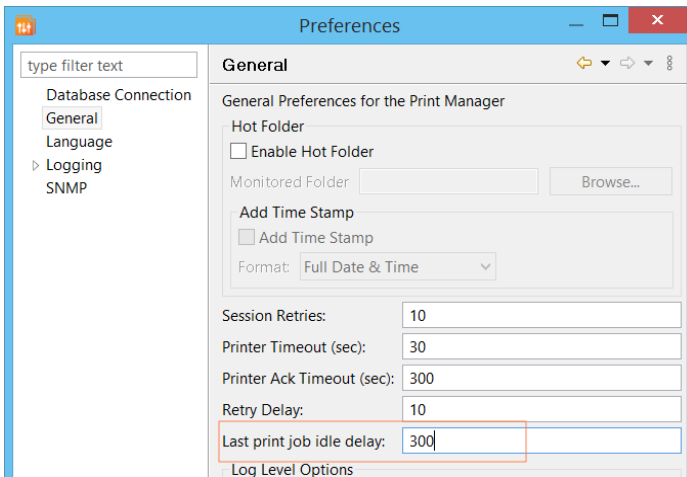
Preferences

type filter text

Database Connection
General
Language
Logging
SNMP

General

General Preferences for the Print Manager

Hot Folder

Enable Hot Folder

Monitored Folder

Browse...

Add Time Stamp

Add Time Stamp

Format: Full Date & Time

Session Retries: 10

Printer Timeout (sec): 30

Printer Ack Timeout (sec): 300

Retry Delay: 10

Last print job idle delay: 300

Log Level Options